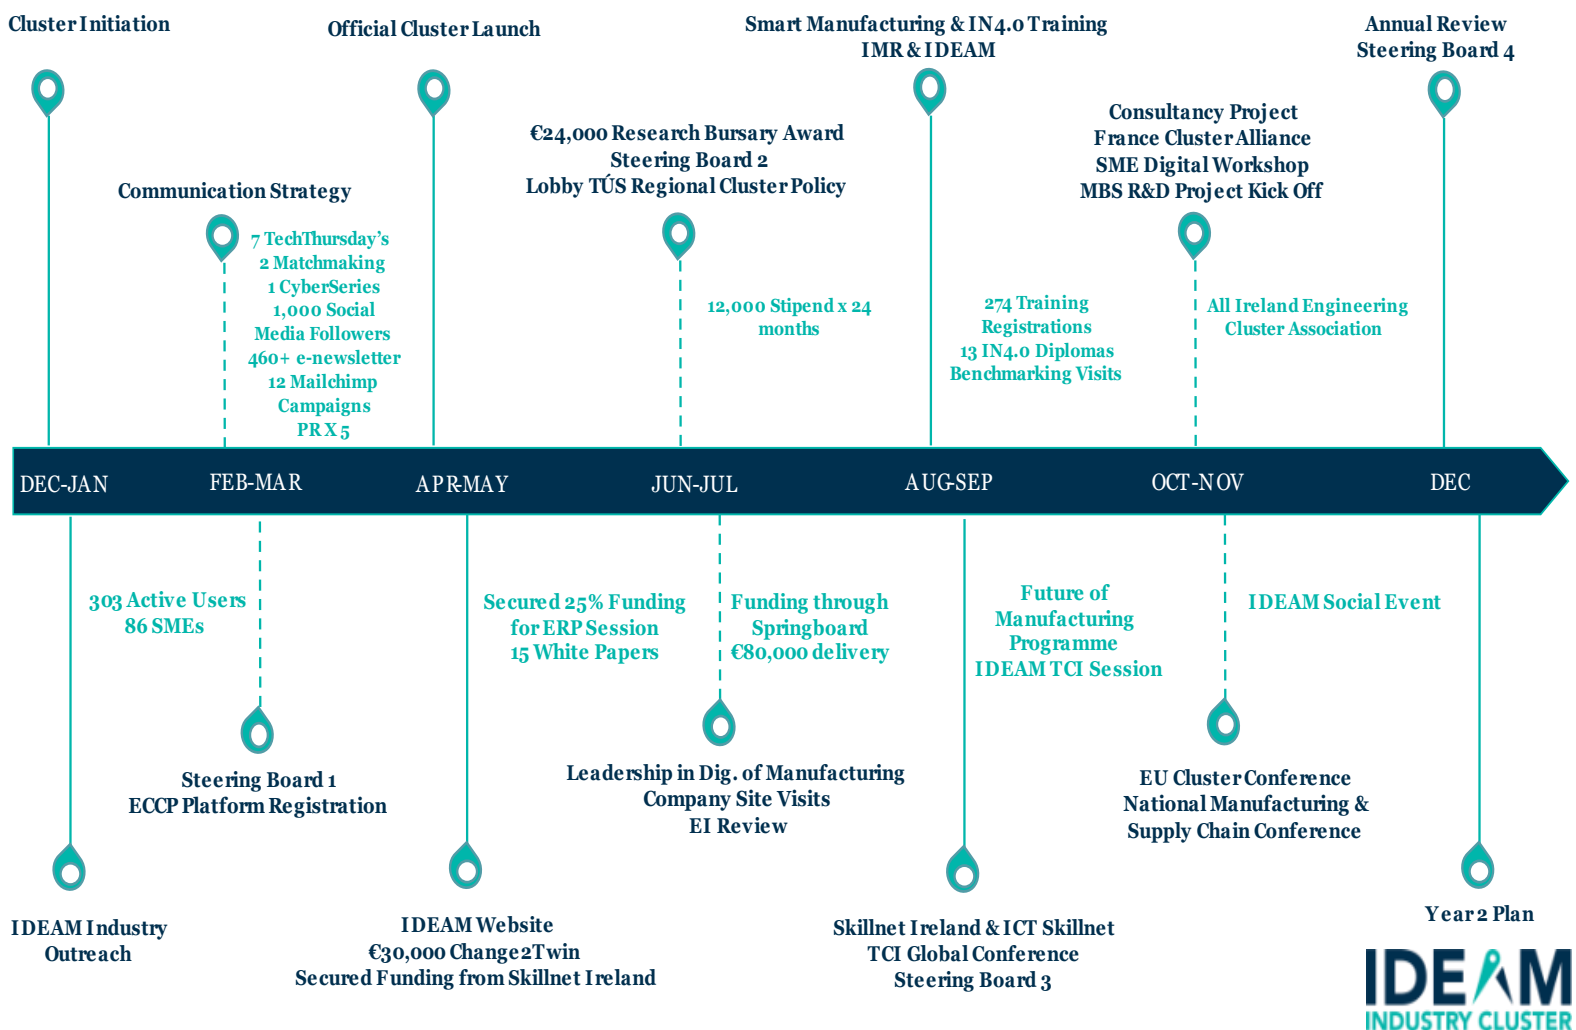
Cluster Initiation

Official Cluster Launch

Smart Manufacturing & IN4.0 Training
IMR & IDEAM

Annual Review
Steering Board 4

€24,000 Research Bursary Award
Steering Board 2
Lobby TÚS Regional Cluster Policy

Consultancy Project
France Cluster Alliance
SME Digital Workshop
MBS R&D Project Kick Off

Communication Strategy

7 TechThursday's
2 Matchmaking
1 CyberSeries
1,000 Social Media Followers
460+ e-newsletter
12 Mailchimp Campaigns
PR X 5

12,000 Stipend x 24 months

274 Training Registrations
13 IN4.0 Diplomas
Benchmarking Visits

All Ireland Engineering Cluster Association

DEC-JAN

FEB-MAR

APR-MAY

JUN-JUL

AUG-SEP

OCT-NOV

DEC

303 Active Users
86 SMEs

Secured 25% Funding for ERP Session
15 White Papers

Funding through Springboard
€80,000 delivery

Future of Manufacturing Programme
IDEAM TCI Session

IDEAM Social Event

Steering Board 1
ECCP Platform Registration

Leadership in Dig. of Manufacturing
Company Site Visits
EI Review

EU Cluster Conference
National Manufacturing & Supply Chain Conference

IDEAM Industry Outreach

IDEAM Website
€30,000 Change2Twin
Secured Funding from Skillnet Ireland

Skillnet Ireland & ICT Skillnet
TCI Global Conference
Steering Board 3

Year 2 Plan

IDEAM
INDUSTRY CLUSTER